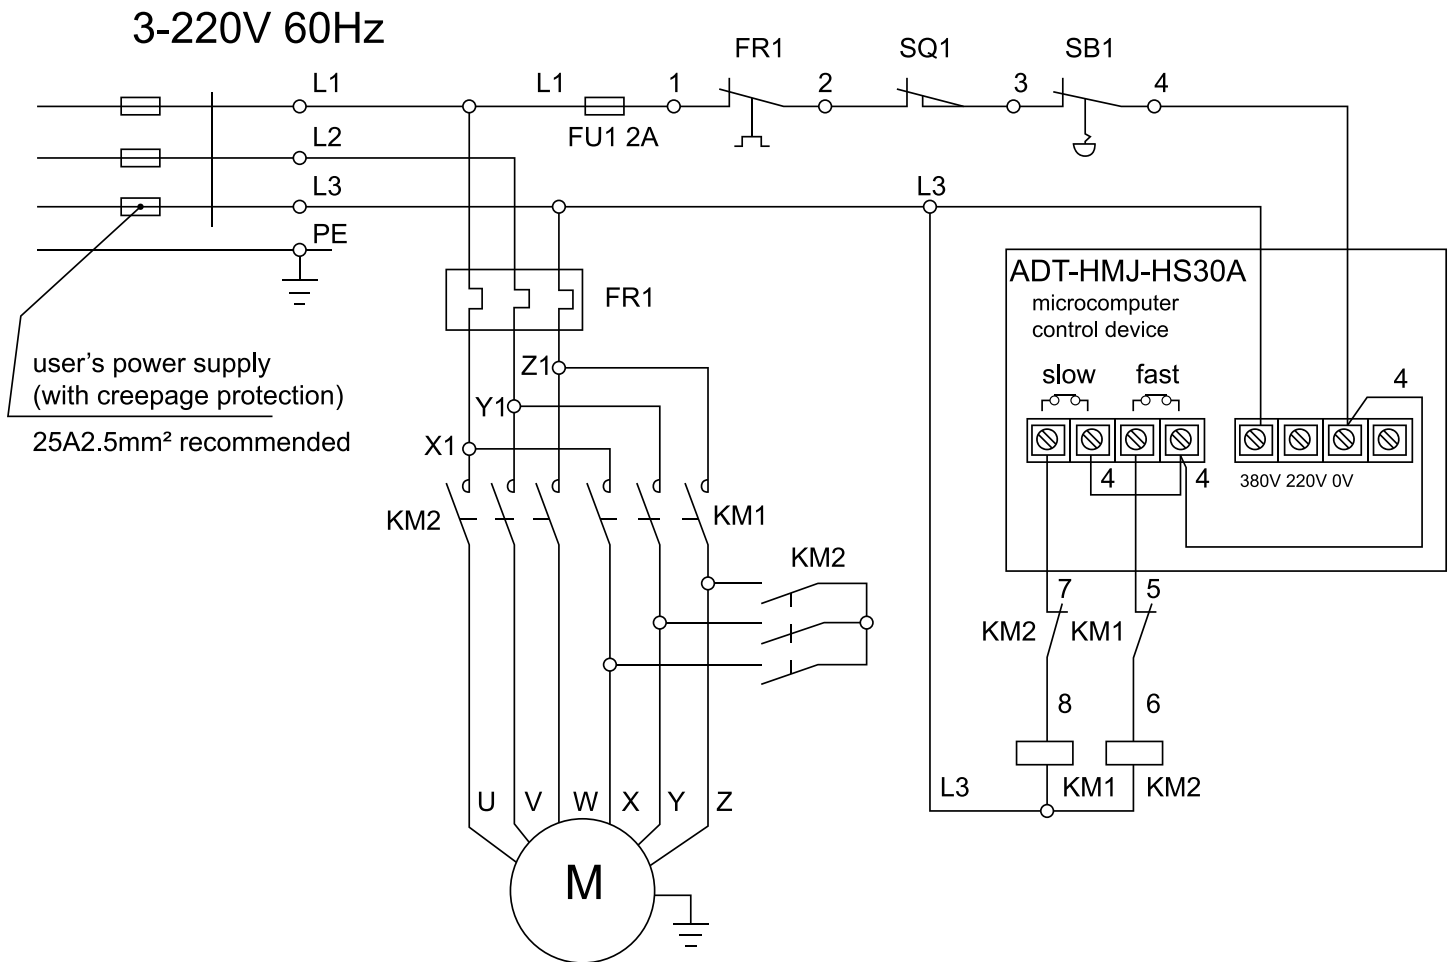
3-220V 60Hz

L1
L2
L3
PE

L1
FU1 2A
1
FR1
2
SQ1
3
SB1
4

L3

FR1

user’s power supply
(with creepage protection)
25A2.5mm² recommended

Z1
Y1
X1

KM2
KM1

KM2

ADT-HMJ-HS30A
microcomputer
control device

slow
fast
4
4
4
380V 220V 0V

7
5
KM2
KM1
8
6
L3
KM1
KM2

U
V
W
X
Y
Z

M